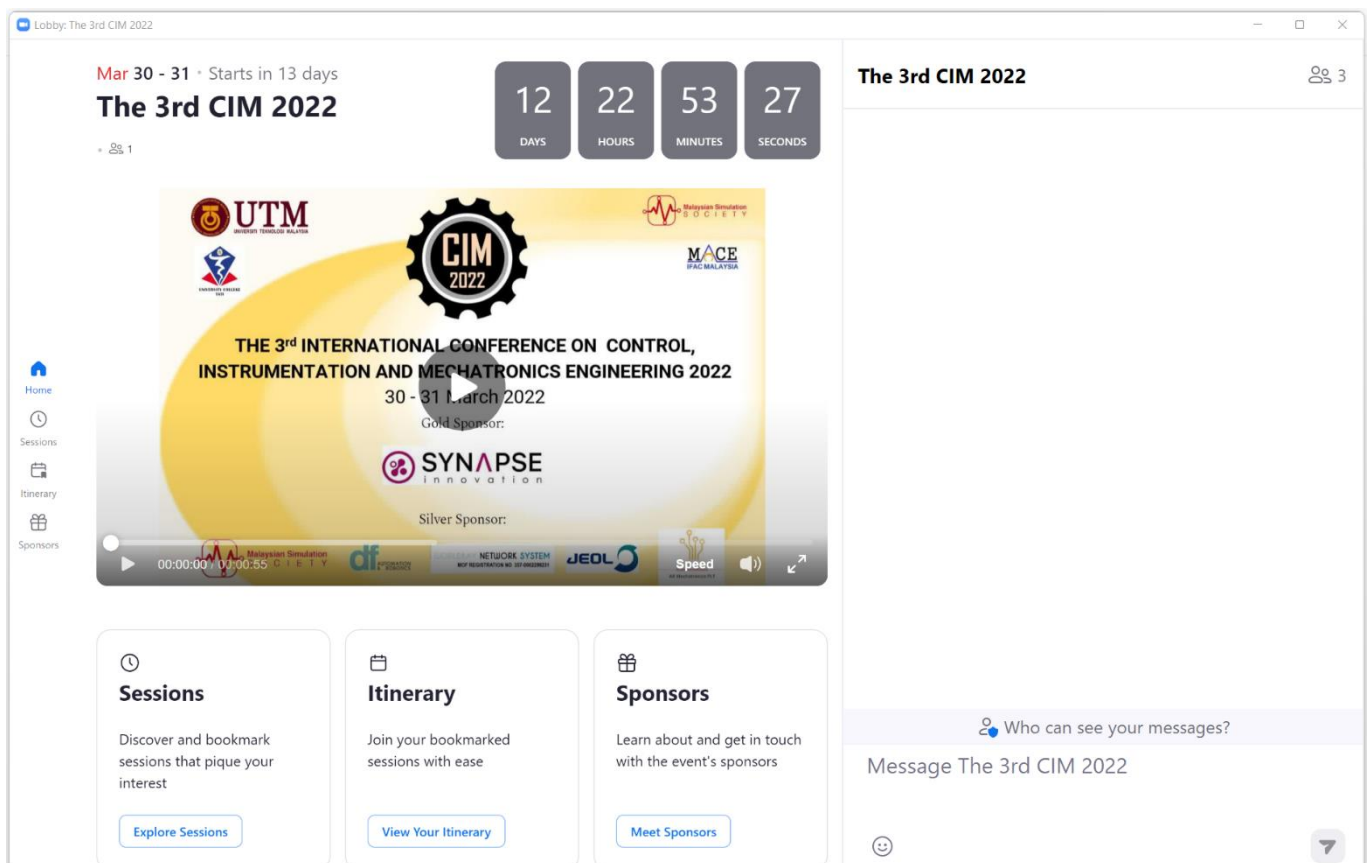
Lobby: The 3rd CIM 2022

Mar 30 - 31 • Starts in 13 days
The 3rd CIM 2022
1

| 12 | 22 | 53 | 27 |
|---|---|---|---|
| DAYS | HOURS | MINUTES | SECONDS |

UTM
UNIVERSITI TEKNOLOGI MALAYSIA
CIM 2022
Malaysian Simulation SOCIETY
MACE IFAC MALAYSIA

THE 3rd INTERNATIONAL CONFERENCE ON CONTROL, INSTRUMENTATION AND MECHATRONICS ENGINEERING 2022
30 - 31 March 2022
Gold Sponsor:
SYNAPSE innovation
Silver Sponsor:
Malaysian Simulation SOCIETY
df
NETWORK SYSTEM
JEOL
Speed

00:00:00 / 00:00:55

Home
Sessions
Itinerary
Sponsors

The 3rd CIM 2022
3

Sessions
Discover and bookmark sessions that pique your interest
Explore Sessions

Itinerary
Join your bookmarked sessions with ease
View Your Itinerary

Sponsors
Learn about and get in touch with the event's sponsors
Meet Sponsors

Who can see your messages?
Message The 3rd CIM 2022